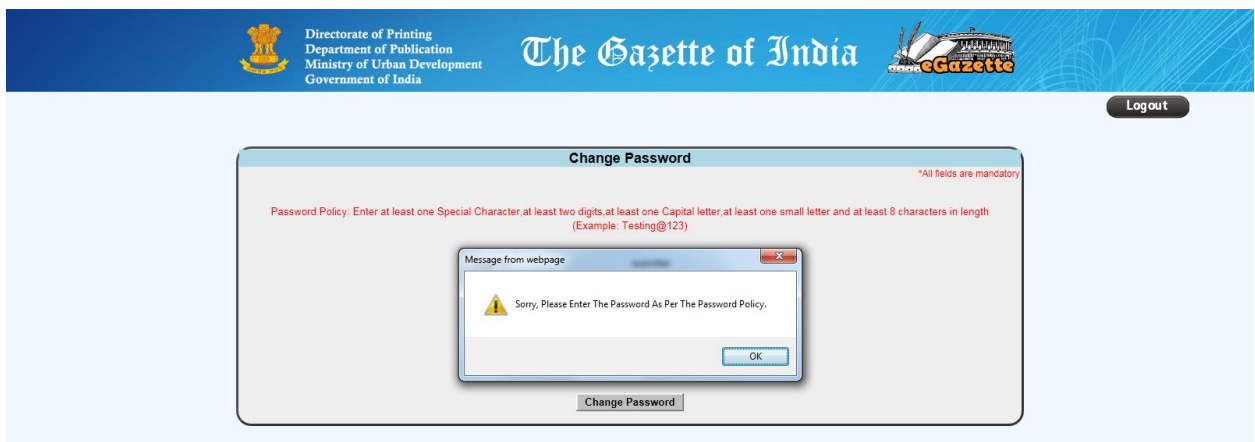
Directorate of Printing
Department of Publication
Ministry of Urban Development
Government of India

The Gazette of India

eGazette

Logout

Change Password

*All fields are mandatory

Password Policy: Enter at least one Special Character,at least two digits,at least one Capital letter,at least one small letter and at least 8 characters in length (Example: Testing@123)

Message from webpage

Sorry, Please Enter The Password As Per The Password Policy.

OK

Change Password